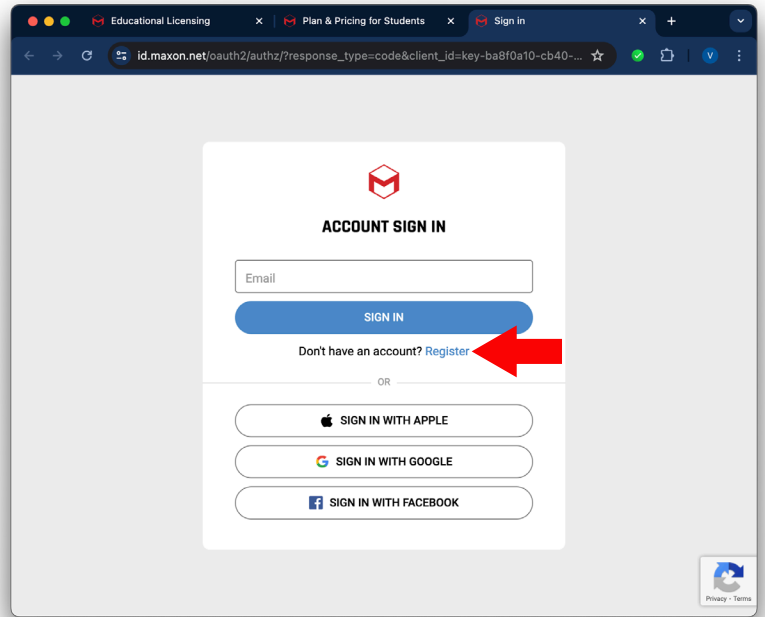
Educational Licensing
Plan & Pricing for Students
Sign in
id.maxon.net/oauth2/authz/?response_type=code&client_id=key-ba8f0a10-cb40-...
V

ACCOUNT SIGN IN

Email

SIGN IN

Don't have an account? Register

OR

SIGN IN WITH APPLE

SIGN IN WITH GOOGLE

SIGN IN WITH FACEBOOK

Privacy - Terms